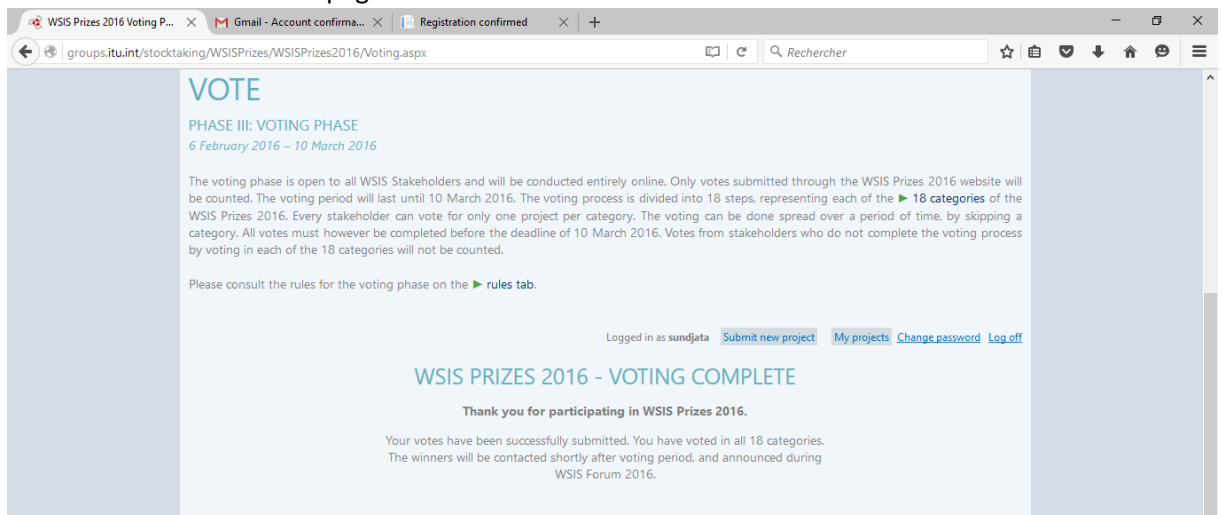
WSIS Prizes 2016 Voting P... ×
Gmail - Account confirma... ×
Registration confirmed ×
+

groups.itu.int/stocktaking/WSISPrizes/WSISPrizes2016/Voting.aspx
Rechercher

VOTE

PHASE III: VOTING PHASE
6 February 2016 – 10 March 2016

The voting phase is open to all WSIS Stakeholders and will be conducted entirely online. Only votes submitted through the WSIS Prizes 2016 website will be counted. The voting period will last until 10 March 2016. The voting process is divided into 18 steps, representing each of the ► 18 categories of the WSIS Prizes 2016. Every stakeholder can vote for only one project per category. The voting can be done spread over a period of time, by skipping a category. All votes must however be completed before the deadline of 10 March 2016. Votes from stakeholders who do not complete the voting process by voting in each of the 18 categories will not be counted.

Please consult the rules for the voting phase on the ► rules tab.

Logged in as sundjata Submit new project My projects Change password Log off

WSIS PRIZES 2016 - VOTING COMPLETE

Thank you for participating in WSIS Prizes 2016.

Your votes have been successfully submitted. You have voted in all 18 categories. The winners will be contacted shortly after voting period, and announced during WSIS Forum 2016.